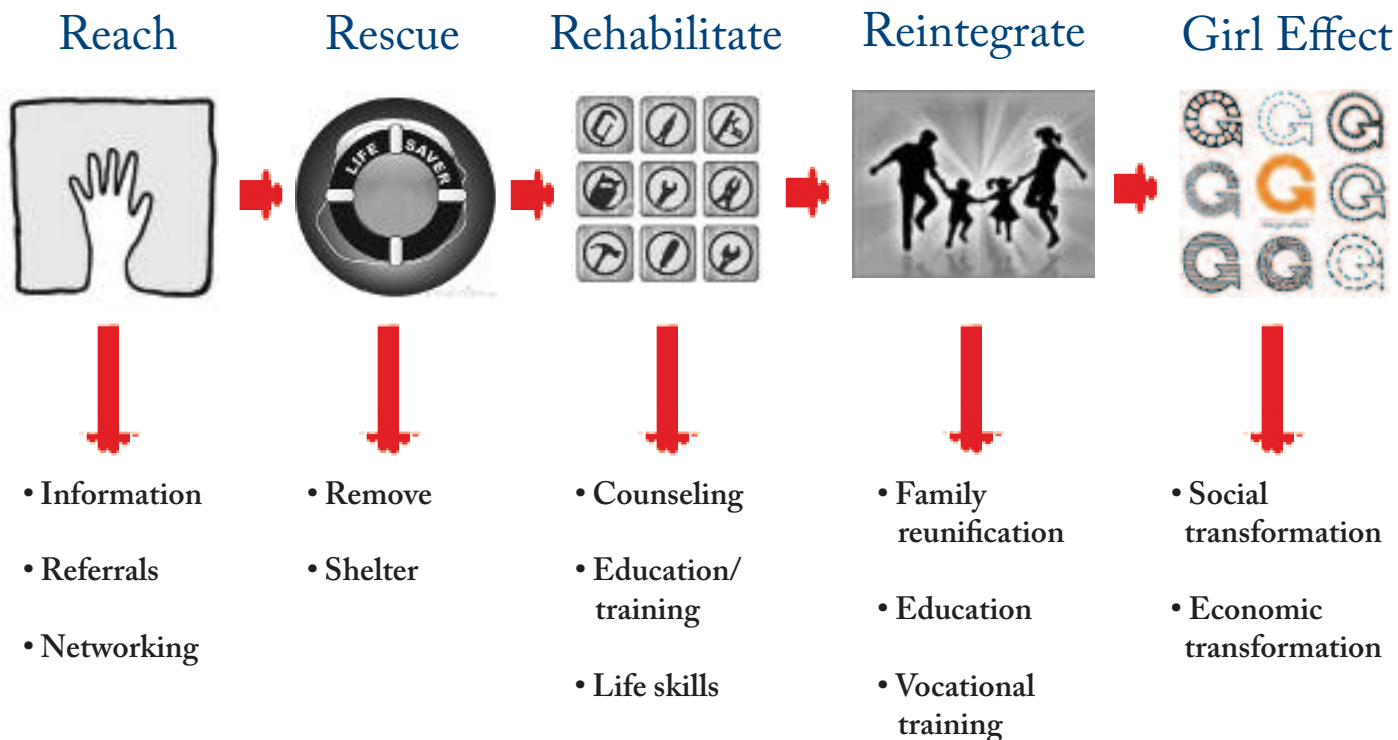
Reach

Rescue

Rehabilitate

Reintegrate

Girl Effect

LIFE SAVER

• Information

• Referrals

• Networking

• Remove

• Shelter

• Counseling

• Education/ training

• Life skills

• Family reunification

• Education

• Vocational training

• Social transformation

• Economic transformation